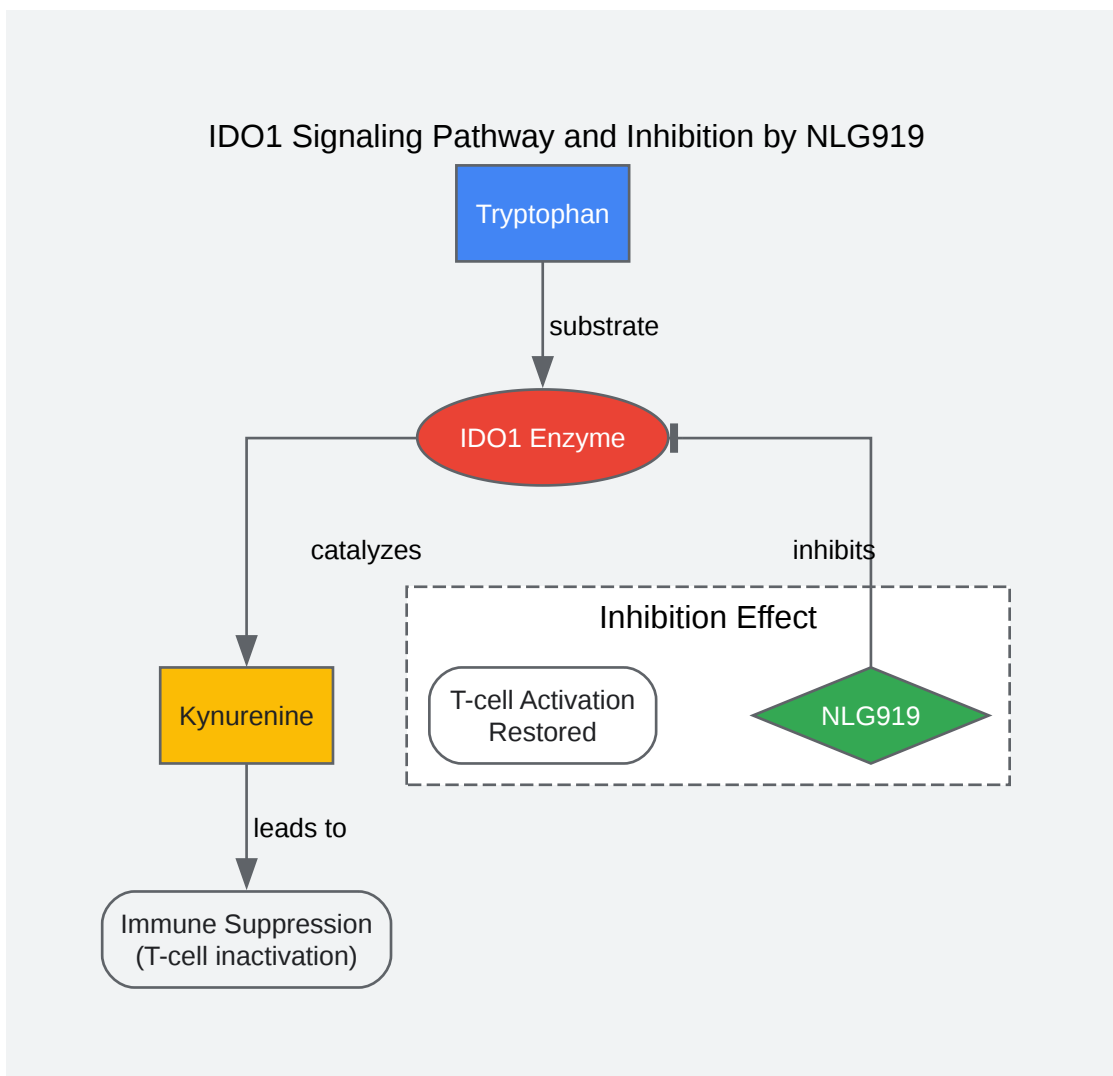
IDO1 Signaling Pathway and Inhibition by NLG919

Tryptophan

substrate

IDO1 Enzyme

catalyzes

inhibits

Inhibition Effect

T-cell Activation Restored

NLG919

Kynurenine

leads to

Immune Suppression (T-cell inactivation)